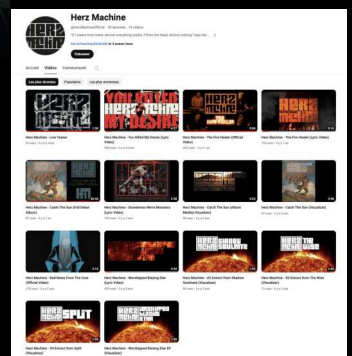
Herz Machine

@herzMachineOfficial · 15 abonnés · 14 vidéos

"If I could hear music almost everything easily, if from the heart, almost nothing," was the ...

S'abonner

Accueil Vidéos Communauté

Les plus récentes Populaires Les plus anciennes

Herz Machine - Live Teaser

Herz Machine - You Killed My Desire (Lyric Video)

Herz Machine - The Fire Healer (Official Video)

Herz Machine - The Fire Healer (Lyric Video)

Herz Machine - Catch The Sun (Full Debut Album)

Herz Machine - Sometimes We're Monsters (Lyric Video)

Herz Machine - Catch The Sun (Album Medley Visualizer)

Herz Machine - Catch The Sun (Visualizer)

Herz Machine - Bad News From The Core (Official Video)

Herz Machine - Worshipped Blazing Star (Lyric Video)

Herz Machine - #3 Extract from Shadow Dwellers (Visualizer)

Herz Machine - #2 Extract from The Wax (Visualizer)

Herz Machine - #1 Extract from Split (Visualizer)

Herz Machine - Worshipped Blazing Star EP (Visualizer)